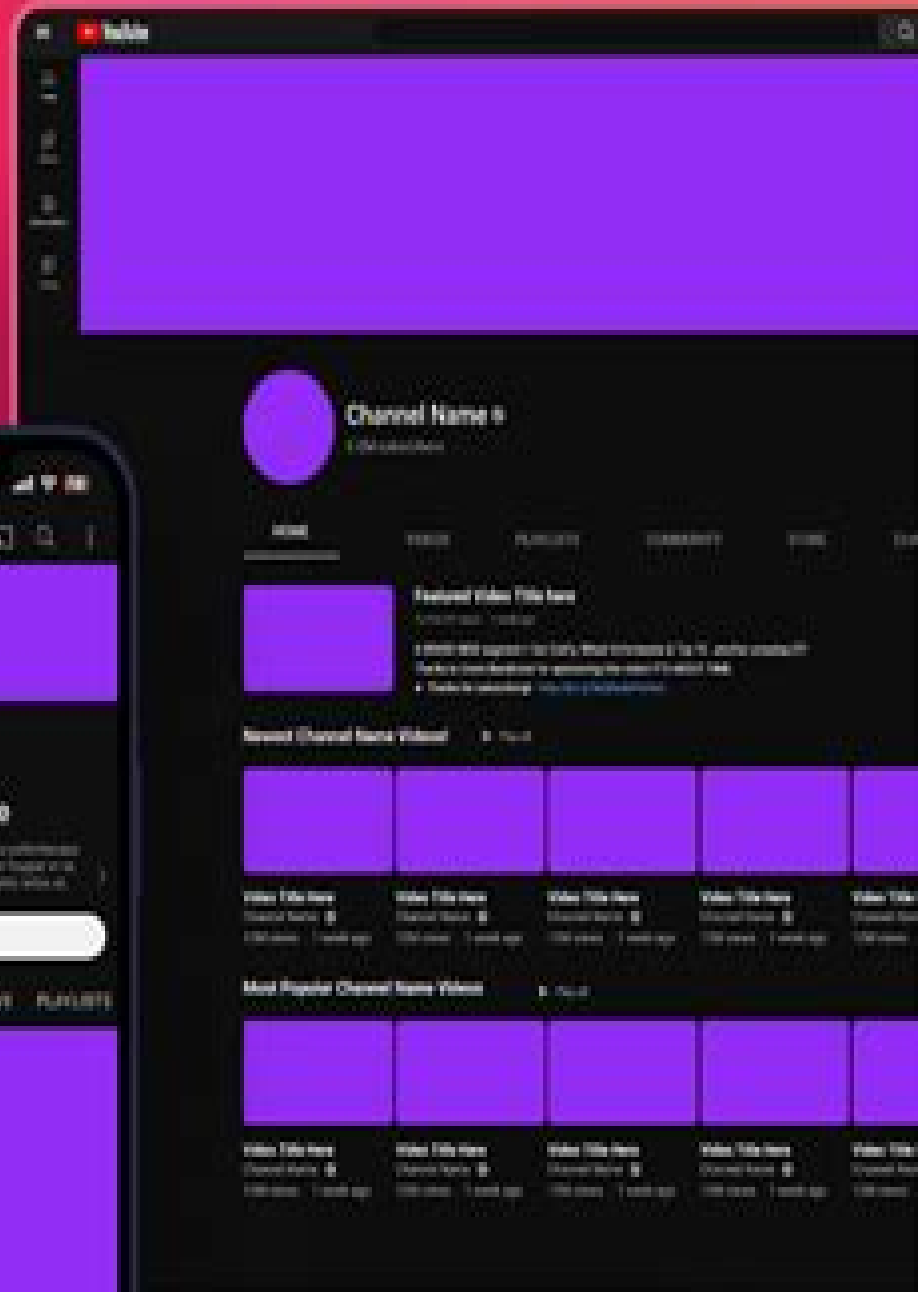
YouTube

Channel Name
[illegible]

HOME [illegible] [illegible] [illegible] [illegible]

Featured Video Title here
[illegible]
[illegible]
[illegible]

Newest Channel Name Videos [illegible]

Video Title here
Channel Name
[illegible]

Video Title here
Channel Name
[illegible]

Video Title here
Channel Name
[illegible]

Video Title here
Channel Name
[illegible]

Video Title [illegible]

Most Popular Channel Name Videos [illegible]

Video Title here
Channel Name
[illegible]

Video Title here
Channel Name
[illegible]

Video Title here
Channel Name
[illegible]

Video Title here
Channel Name
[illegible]

Video Title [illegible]

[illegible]
PLAYLISTS